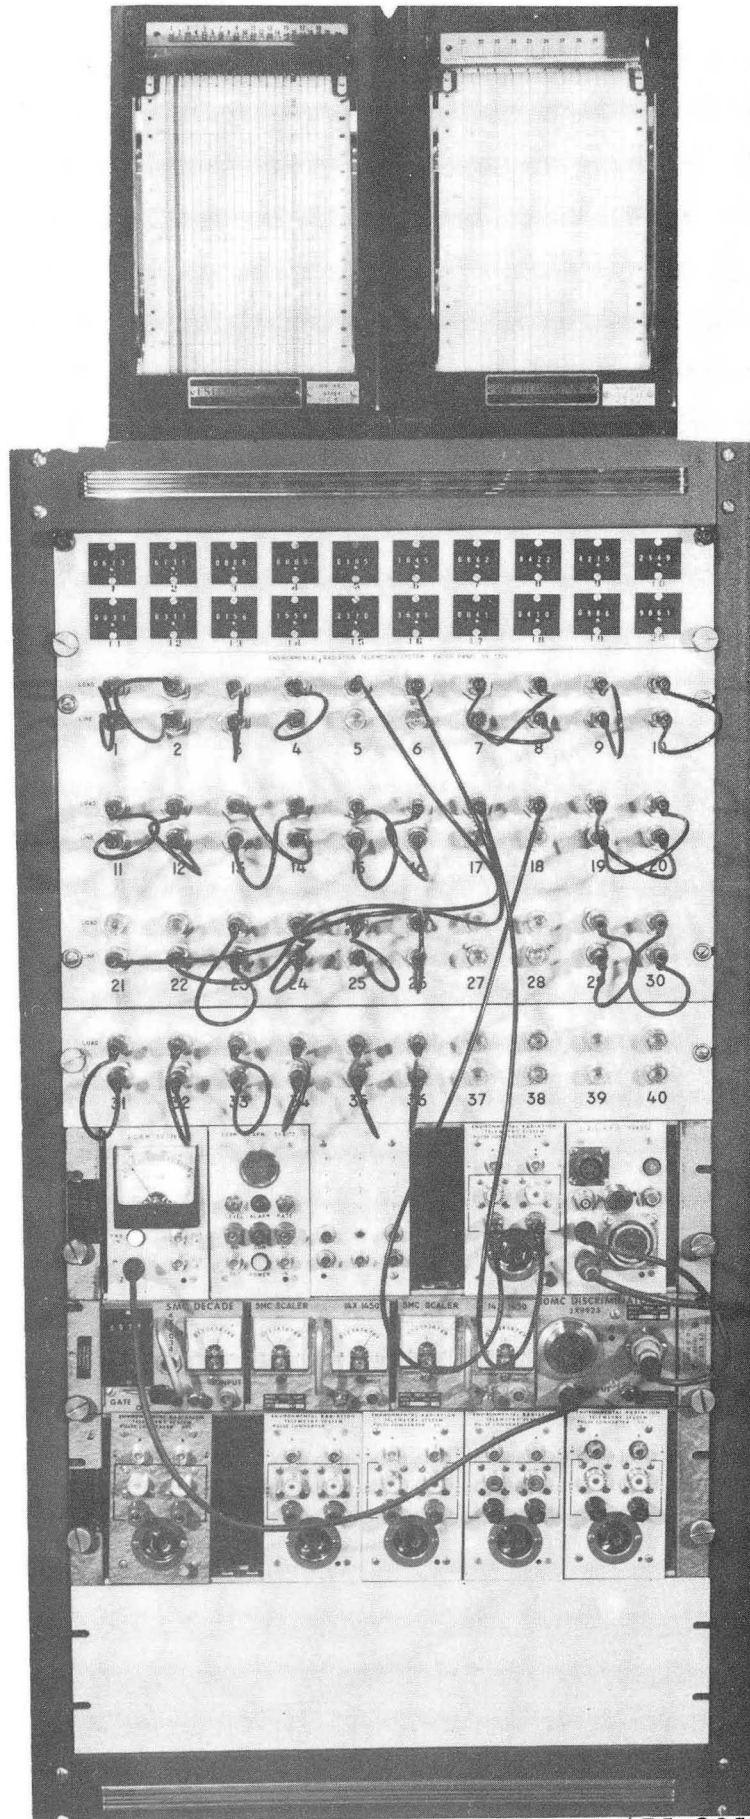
1
2
3
4
5
6
7
8
9
10
11
12
13
14
15
16
17
18
19
20

ENVIRONMENTAL RADIATION TELEMETRY SYSTEM PATCH PANEL

LOAD
LINE
1
2
3
4
5
6
7
8
9
10

LOAD
LINE
11
12
13
14
15
17
18
19
20

LOAD
LINE
21
22
23
24
25
26
27
28
29
30

LOAD
31
32
33
34
35
36
37
38
39
40

ENVIRONMENTAL RADIATION TELEMETRY SYSTEM

SMC DECADE
SMC SCALER
IAX 1450
SMC SCALER
SMC DISCRIMINATOR

GATE

ENVIRONMENTAL RADIATION TELEMETRY SYSTEM PULSE CONVERTER
ENVIRONMENTAL RADIATION TELEMETRY SYSTEM PULSE CONVERTER
ENVIRONMENTAL RADIATION TELEMETRY SYSTEM PULSE CONVERTER
ENVIRONMENTAL RADIATION TELEMETRY SYSTEM PULSE CONVERTER
ENVIRONMENTAL RADIATION TELEMETRY SYSTEM PULSE CONVERTER